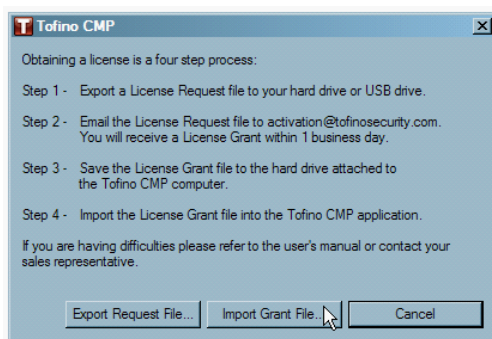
Tofino CMP

Obtaining a license is a four step process:

Step 1 - Export a License Request file to your hard drive or USB drive.

Step 2 - Email the License Request file to activation@tofinosecurity.com. You will receive a License Grant within 1 business day.

Step 3 - Save the License Grant file to the hard drive attached to the Tofino CMP computer.

Step 4 - Import the License Grant file into the Tofino CMP application.

If you are having difficulties please refer to the user's manual or contact your sales representative.

Export Request File... Import Grant File... Cancel